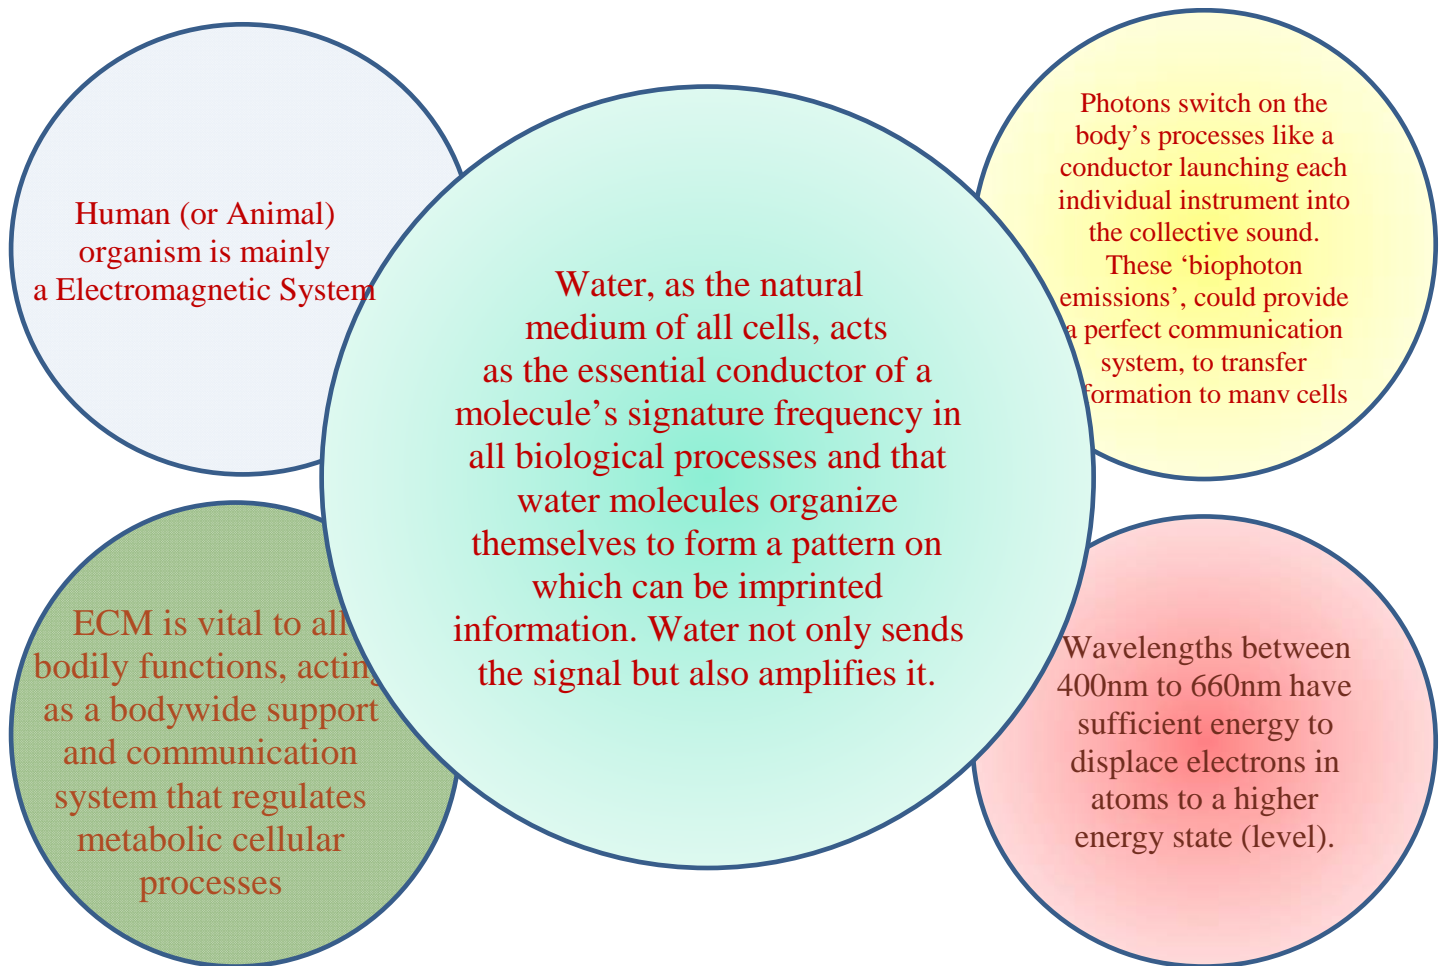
Human (or Animal) organism is mainly a Electromagnetic System

Water, as the natural medium of all cells, acts as the essential conductor of a molecule’s signature frequency in all biological processes and that water molecules organize themselves to form a pattern on which can be imprinted information. Water not only sends the signal but also amplifies it.

Photons switch on the body’s processes like a conductor launching each individual instrument into the collective sound. These ‘biophoton emissions’, could provide a perfect communication system, to transfer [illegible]formation to many cells

ECM is vital to all bodily functions, acting as a bodywide support and communication system that regulates metabolic cellular processes

Wavelengths between 400nm to 660nm have sufficient energy to displace electrons in atoms to a higher energy state (level).